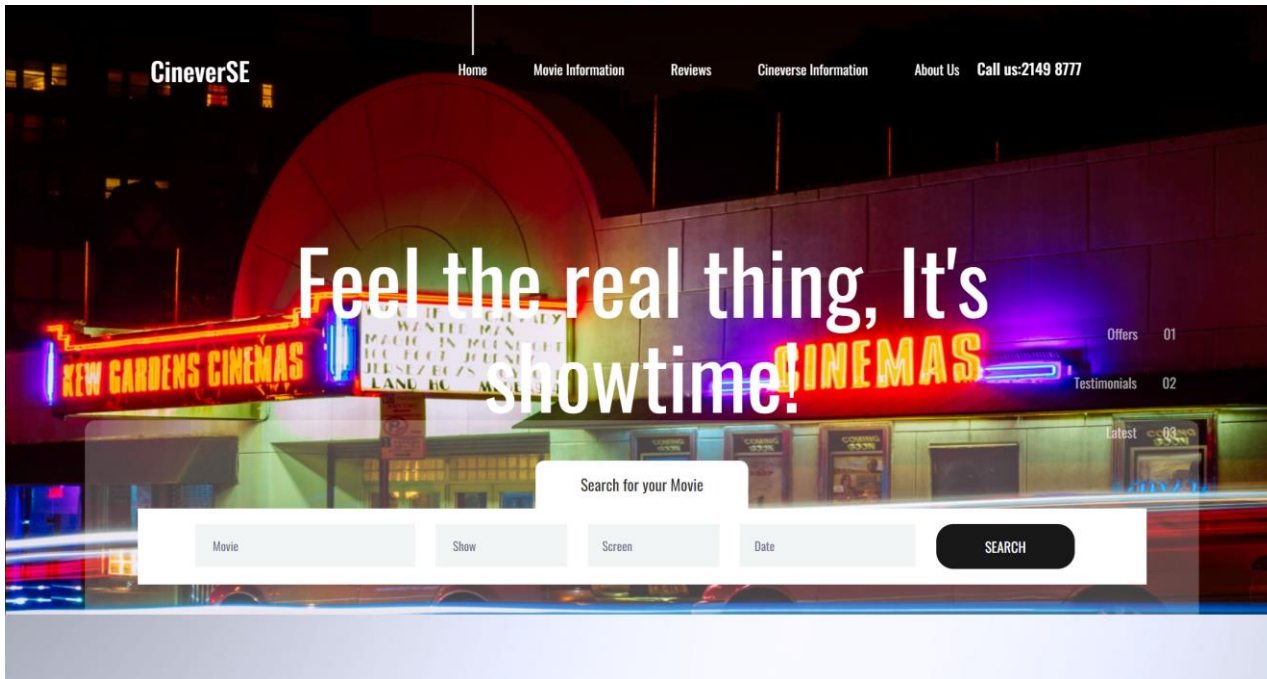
CineverSE

Home Movie Information Reviews Cineverse Information About Us Call us:2149 8777

KEW GARDENS CINEMAS

CINEMAS

Feel the real thing, It's showtime!

Offers 01
Testimonials 02
Latest 03

Search for your Movie

Movie
Show
Screen
Date
SEARCH